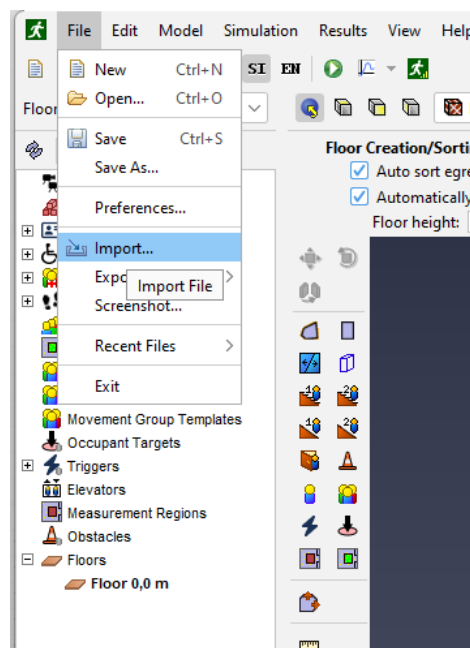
File Edit Model Simulation Results View Help

New Ctrl+N
Open... Ctrl+O
Save Ctrl+S
Save As...
Preferences...
Import...
Expo
Import File
Screenshot...
Recent Files
Exit

SI EN

Floo

Floor Creation/Sorti
Auto sort egre
Automatically
Floor height:

Movement Group Templates
Occupant Targets
Triggers
Elevators
Measurement Regions
Obstacles
Floors
Floor 0,0 m